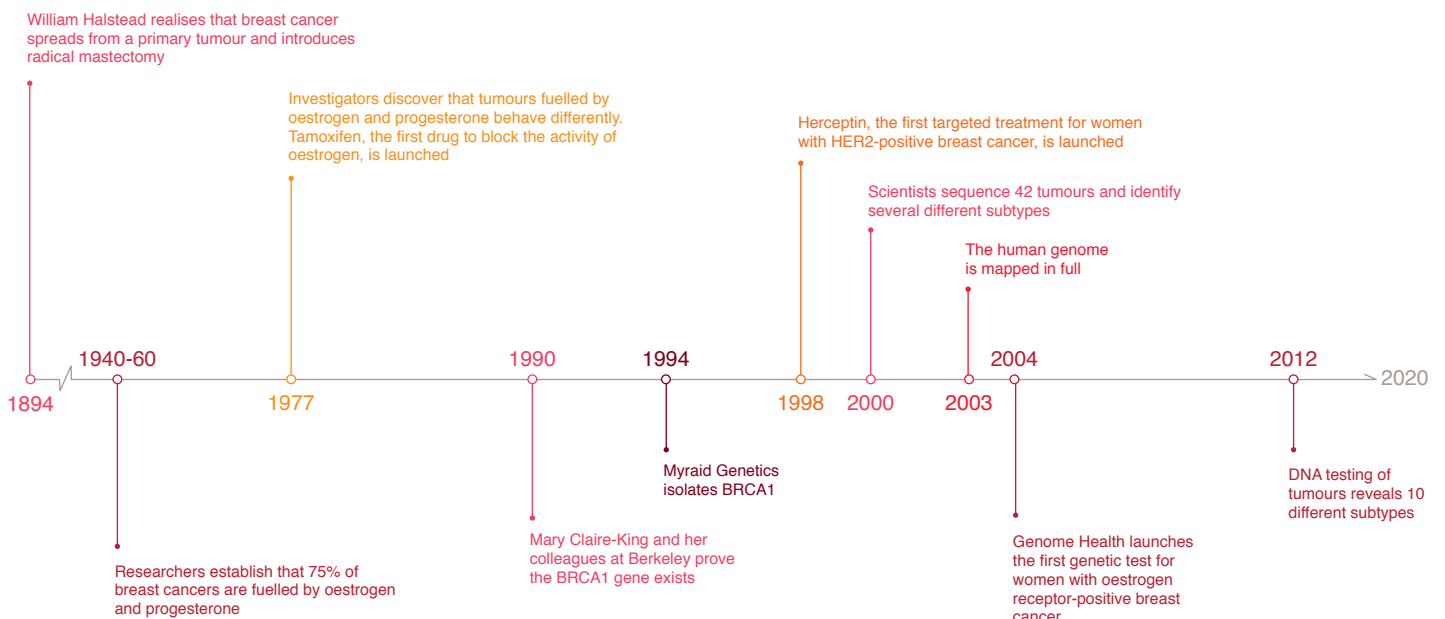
William Halstead realises that breast cancer spreads from a primary tumour and introduces radical mastectomy

Investigators discover that tumours fuelled by oestrogen and progesterone behave differently. Tamoxifen, the first drug to block the activity of oestrogen, is launched

Herceptin, the first targeted treatment for women with HER2-positive breast cancer, is launched

Scientists sequence 42 tumours and identify several different subtypes

The human genome is mapped in full

1894

1940-60

1977

1990

1994

1998

2000

2003

2004

2012

2020

Researchers establish that 75% of breast cancers are fuelled by oestrogen and progesterone

Mary Claire-King and her colleagues at Berkeley prove the BRCA1 gene exists

Myraid Genetics isolates BRCA1

Genome Health launches the first genetic test for women with oestrogen receptor-positive breast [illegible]

DNA testing of tumours reveals 10 different subtypes